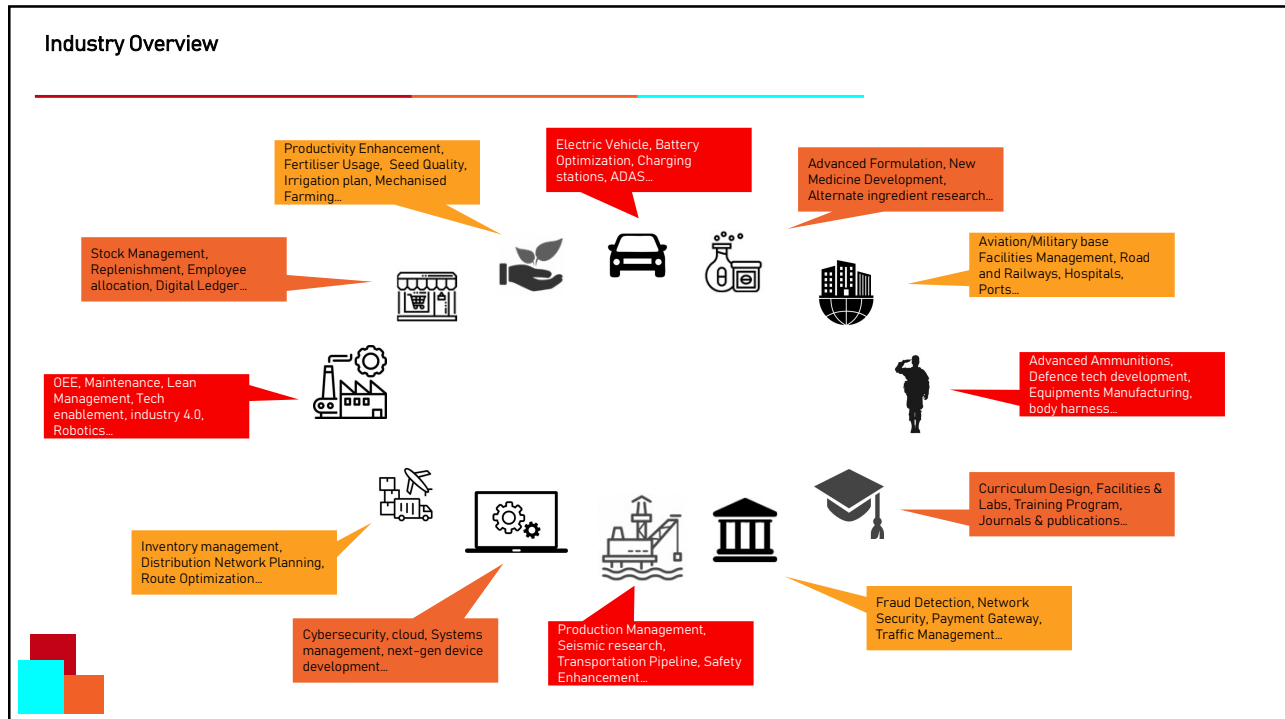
Industry Overview

Productivity Enhancement, Fertiliser Usage, Seed Quality, Irrigation plan, Mechanised Farming…

Electric Vehicle, Battery Optimization, Charging stations, ADAS…

Advanced Formulation, New Medicine Development, Alternate ingredient research…

Stock Management, Replenishment, Employee allocation, Digital Ledger…

Aviation/Military base Facilities Management, Road and Railways, Hospitals, Ports…

OEE, Maintenance, Lean Management, Tech enablement, industry 4.0, Robotics…

Advanced Ammunitions, Defence tech development, Equipments Manufacturing, body harness…

Curriculum Design, Facilities & Labs, Training Program, Journals & publications…

Inventory management, Distribution Network Planning, Route Optimization…

Cybersecurity, cloud, Systems management, next-gen device development…

Production Management, Seismic research, Transportation Pipeline, Safety Enhancement…

Fraud Detection, Network Security, Payment Gateway, Traffic Management…